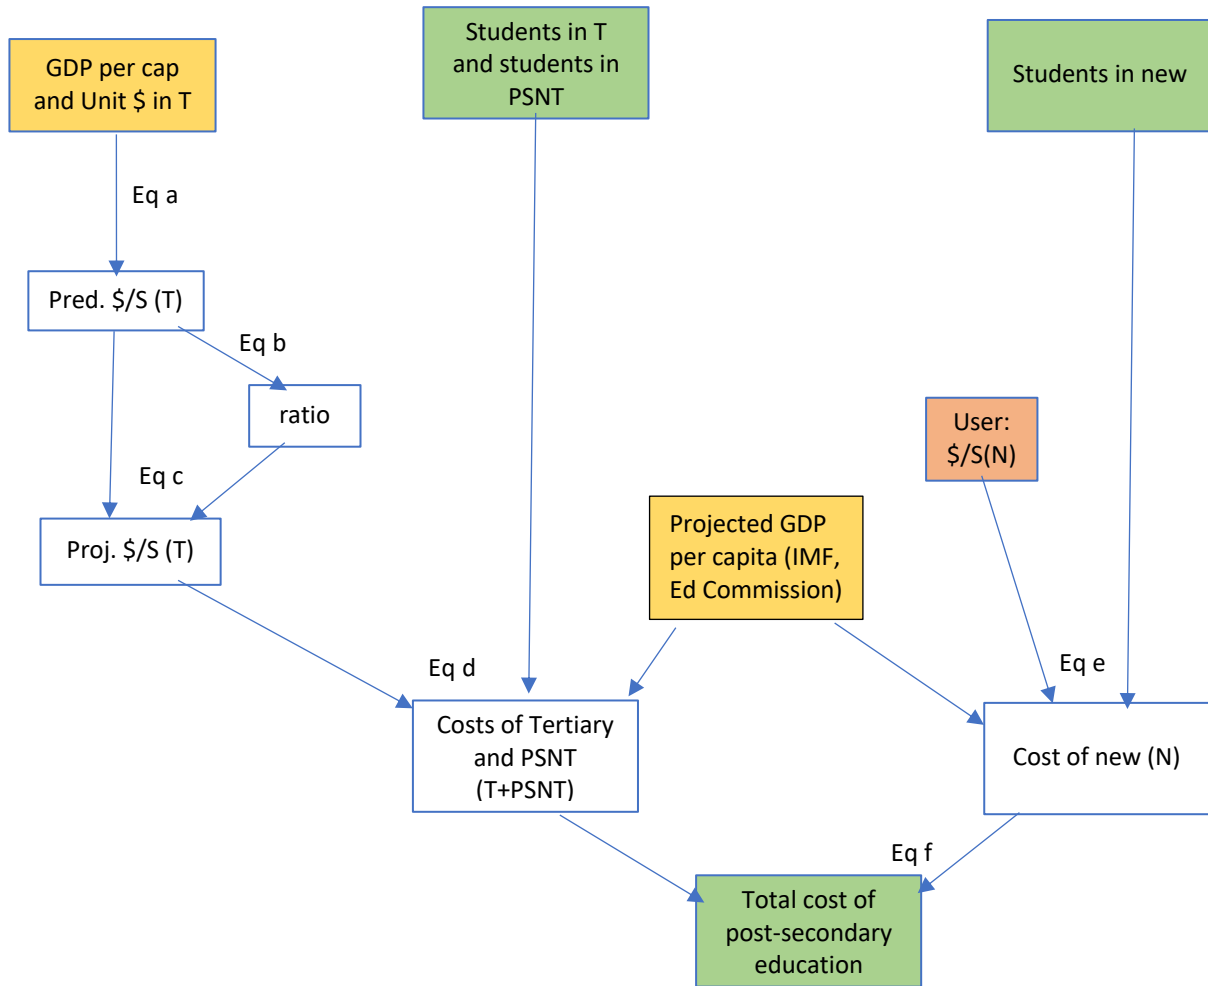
Students in T and students in PSNT

GDP per cap and Unit $ in T

Students in new

Eq a

Pred. $/S (T)

Eq b

ratio

User: $/S(N)

Eq c

Proj. $/S (T)

Projected GDP per capita (IMF, Ed Commission)

Eq d

Eq e

Costs of Tertiary and PSNT (T+PSNT)

Cost of new (N)

Eq f

Total cost of post-secondary education